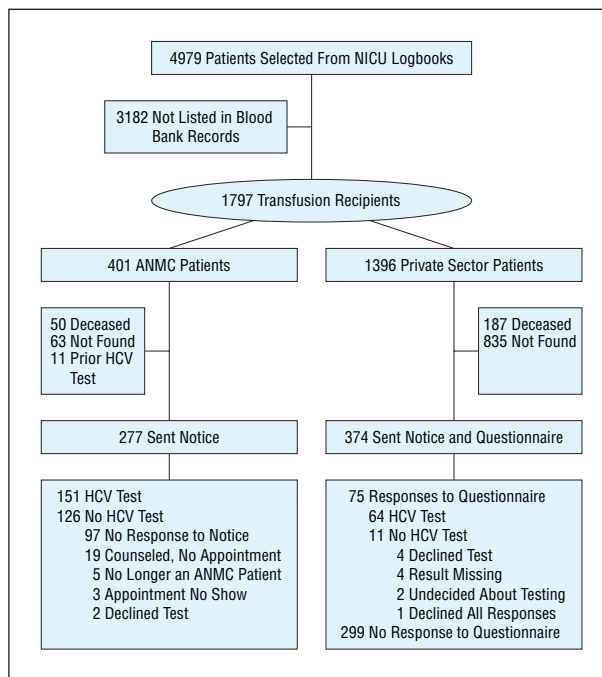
4979 Patients Selected From NICU Logbooks

3182 Not Listed in Blood Bank Records

1797 Transfusion Recipients

401 ANMC Patients

1396 Private Sector Patients

50 Deceased
63 Not Found
11 Prior HCV Test

187 Deceased
835 Not Found

277 Sent Notice

374 Sent Notice and Questionnaire

151 HCV Test
126 No HCV Test
97 No Response to Notice
19 Counseled, No Appointment
5 No Longer an ANMC Patient
3 Appointment No Show
2 Declined Test

75 Responses to Questionnaire
64 HCV Test
11 No HCV Test
4 Declined Test
4 Result Missing
2 Undecided About Testing
1 Declined All Responses
299 No Response to Questionnaire